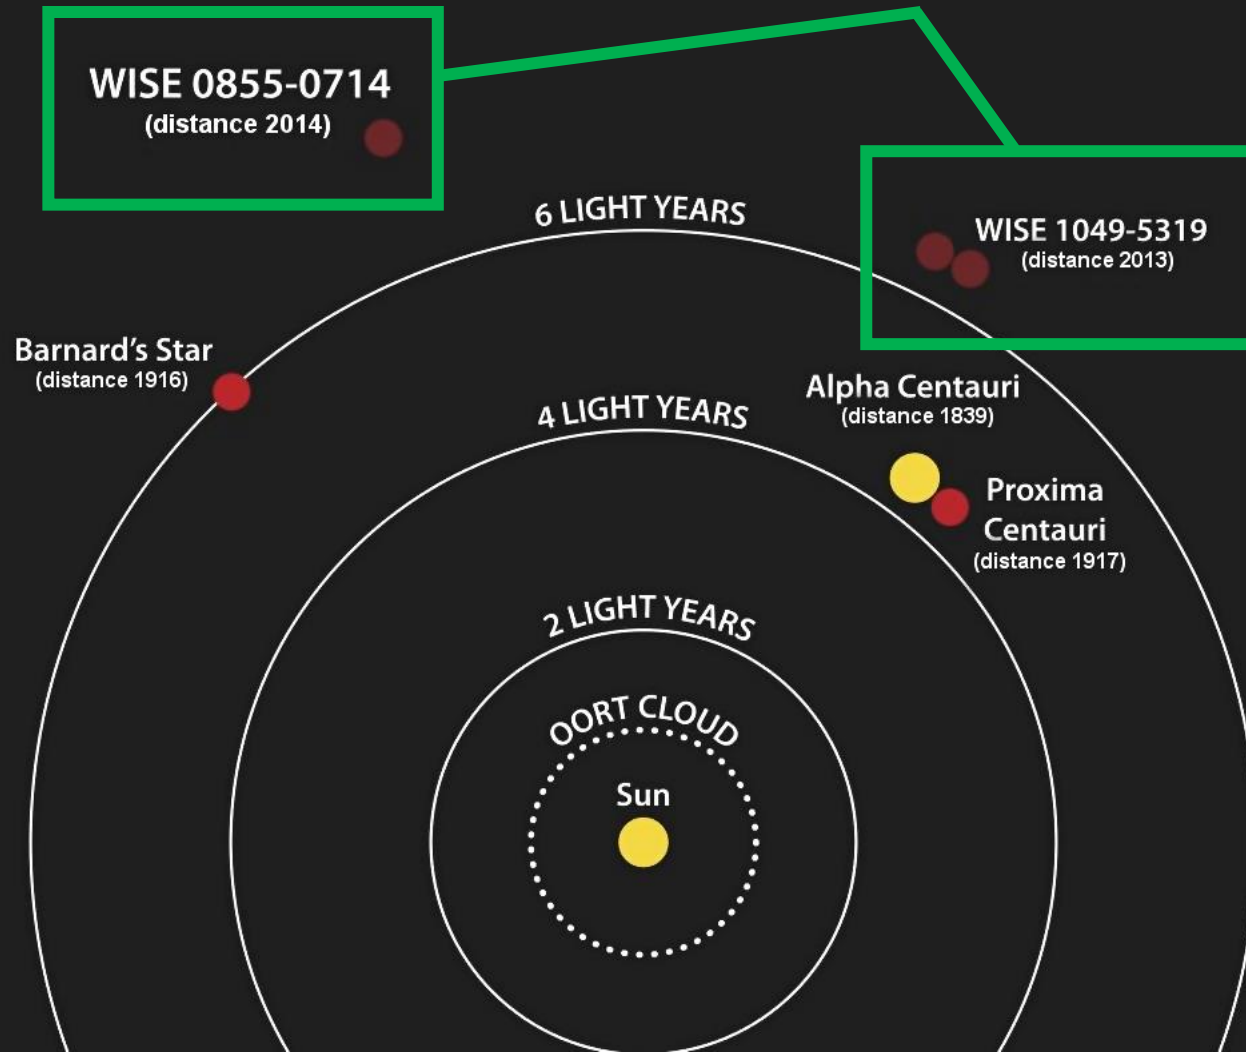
WISE 0855-0714
(distance 2014)

6 LIGHT YEARS

WISE 1049-5319
(distance 2013)

Barnard's Star
(distance 1916)

Alpha Centauri
(distance 1839)

4 LIGHT YEARS

Proxima Centauri
(distance 1917)

2 LIGHT YEARS

OORT CLOUD

Sun